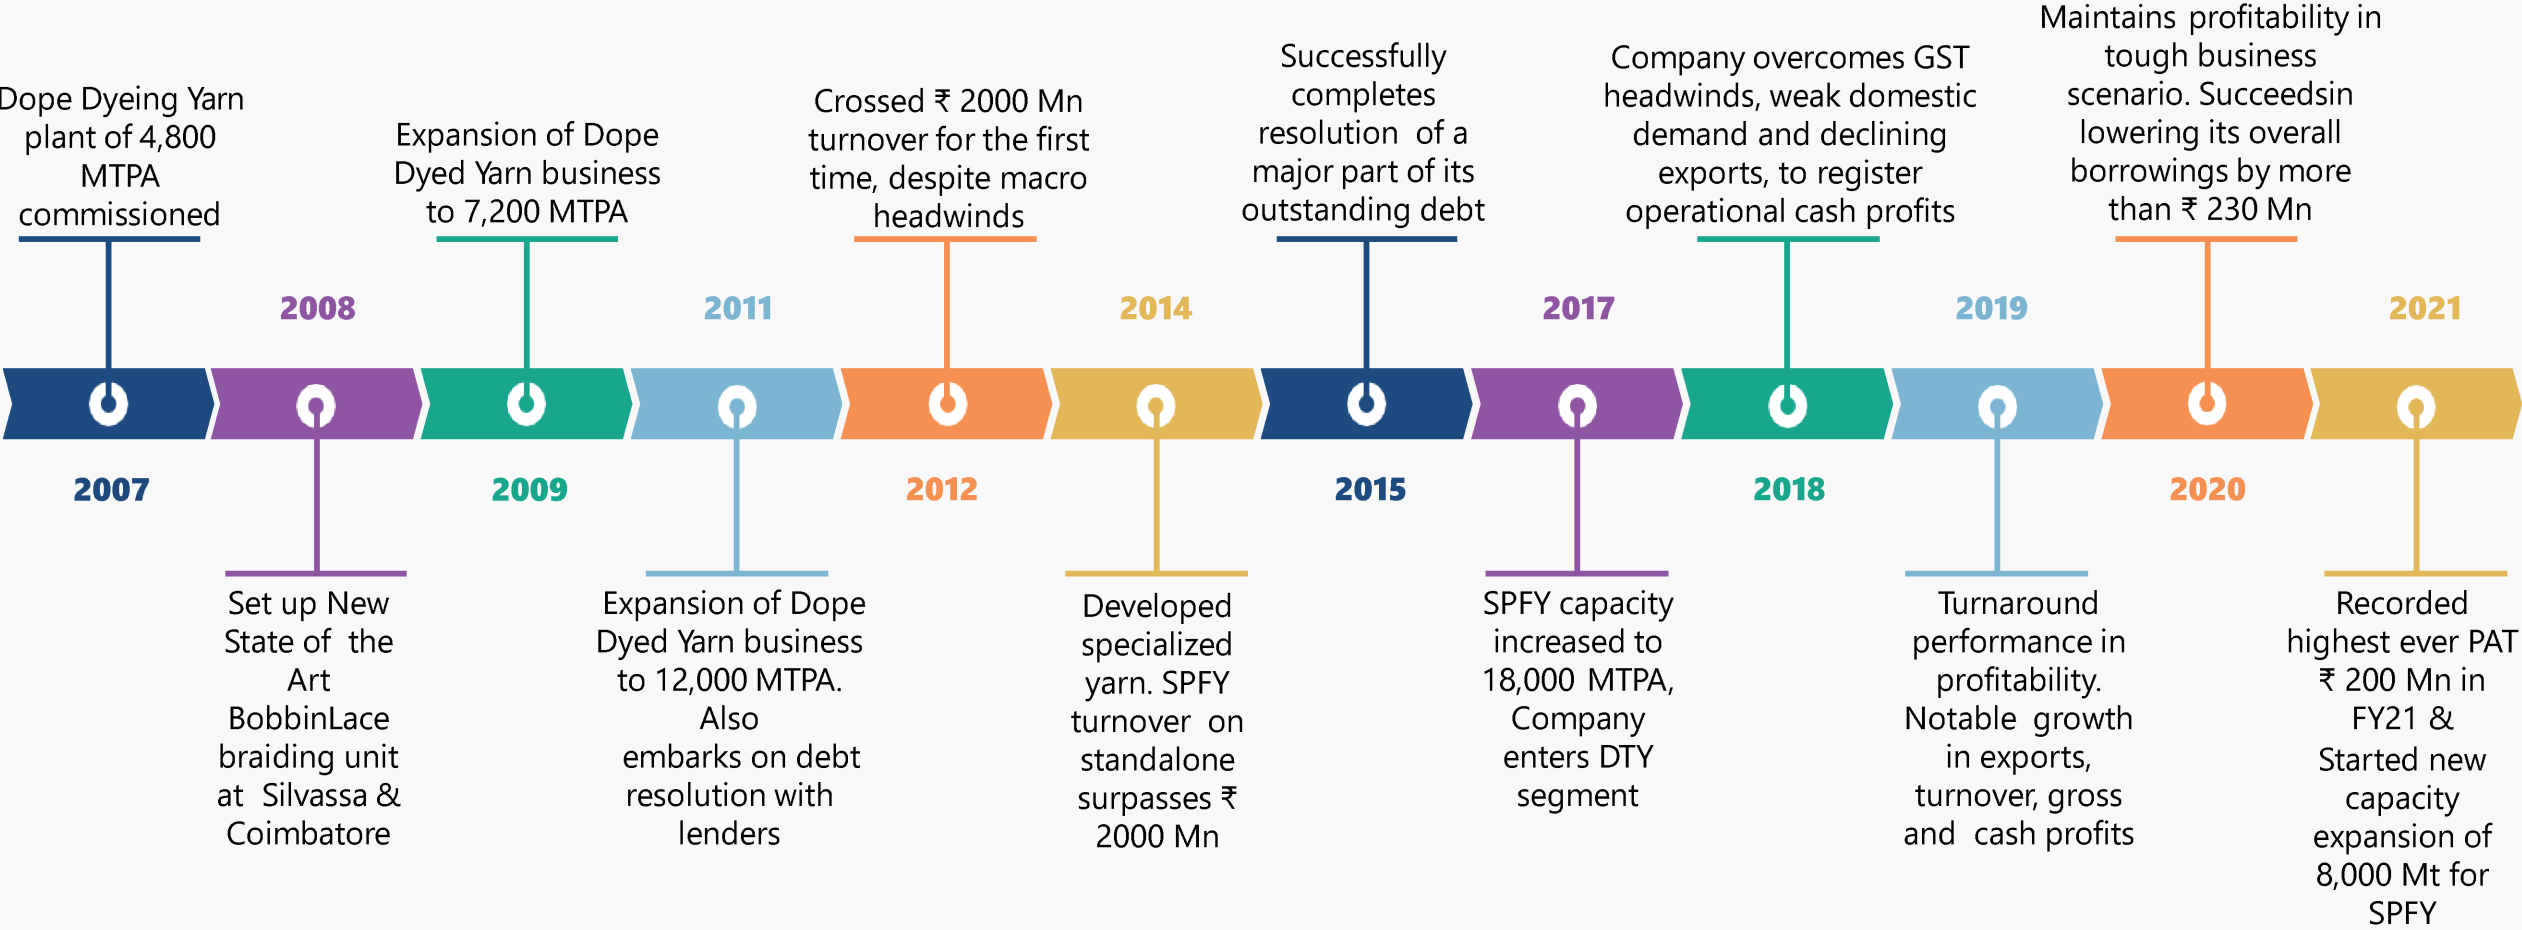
Dope Dyeing Yarn plant of 4,800 MTPA commissioned

2008

Expansion of Dope Dyed Yarn business to 7,200 MTPA

2011

Crossed ₹ 2000 Mn turnover for the first time, despite macro headwinds

2014

Successfully completes resolution of a major part of its outstanding debt

2017

Company overcomes GST headwinds, weak domestic demand and declining exports, to register operational cash profits

2019

Maintains profitability in tough business scenario. Succeedsin lowering its overall borrowings by more than ₹ 230 Mn

2021

2007

Set up New State of the Art BobbinLace braiding unit at Silvassa & Coimbatore

2009

Expansion of Dope Dyed Yarn business to 12,000 MTPA. Also embarks on debt resolution with lenders

2012

Developed specialized yarn. SPFY turnover on standalone surpasses ₹ 2000 Mn

2015

SPFY capacity increased to 18,000 MTPA, Company enters DTY segment

2018

Turnaround performance in profitability. Notable growth in exports, turnover, gross and cash profits

2020

Recorded highest ever PAT ₹ 200 Mn in FY21 & Started new capacity expansion of 8,000 Mt for SPFY